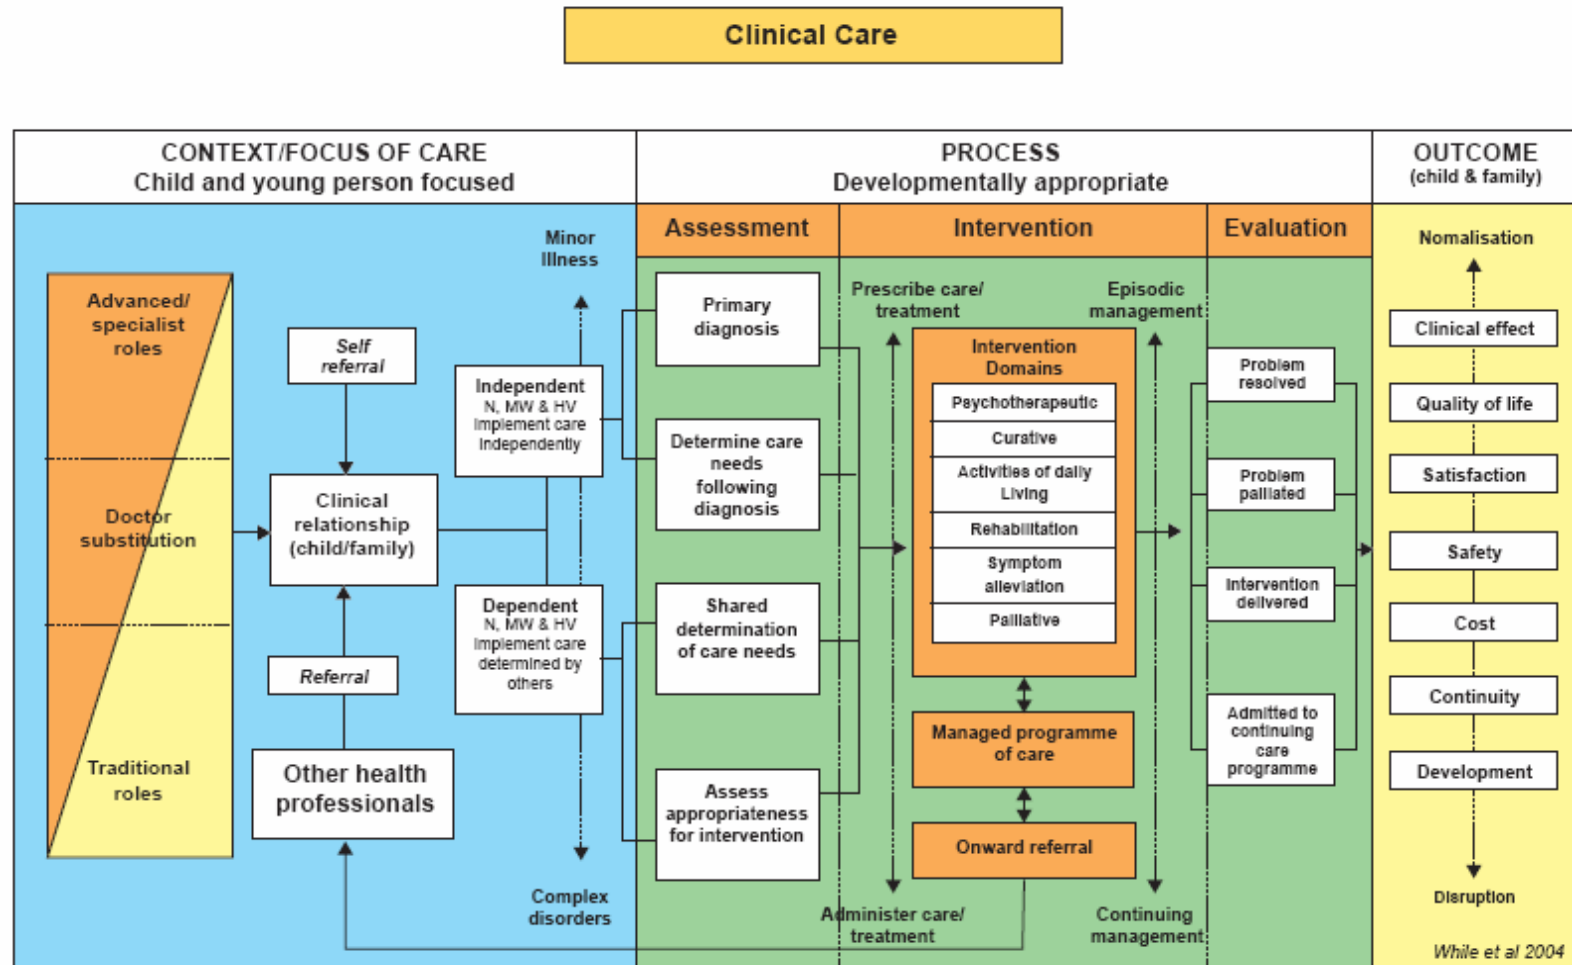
Clinical Care

CONTEXT/FOCUS OF CARE
Child and young person focused

PROCESS
Developmentally appropriate

OUTCOME
(child & family)

Assessment

Intervention

Evaluation

Advanced/ specialist roles

Doctor substitution

Traditional roles

Self referral

Clinical relationship (child/family)

Referral

Other health professionals

Minor Illness

Independent
N, MW & HV implement care independently

Dependent
N, MW & HV implement care determined by others

Complex disorders

Primary diagnosis

Determine care needs following diagnosis

Shared determination of care needs

Assess appropriateness for intervention

Prescribe care/ treatment

Episodic management

Intervention Domains

Psychotherapeutic

Curative

Activities of daily Living

Rehabilitation

Symptom alleviation

Palliative

Managed programme of care

Onward referral

Administer care/ treatment

Continuing management

Problem resolved

Problem palliated

Intervention delivered

Admitted to continuing care programme

Nomalisation

Clinical effect

Quality of life

Satisfaction

Safety

Cost

Continuity

Development

Disruption

While et al 2004